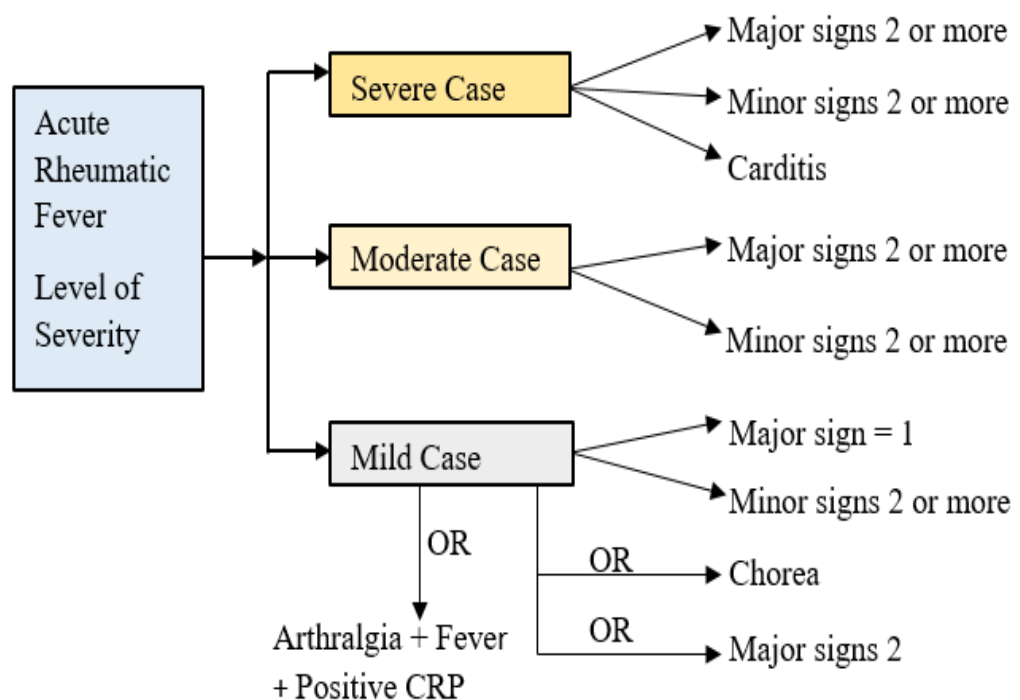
Acute Rheumatic Fever

Level of Severity

Severe Case

Major signs 2 or more

Minor signs 2 or more

Carditis

Moderate Case

Major signs 2 or more

Minor signs 2 or more

Mild Case

Major sign = 1

Minor signs 2 or more

OR

Arthralgia + Fever + Positive CRP

OR

Chorea

OR

Major signs 2